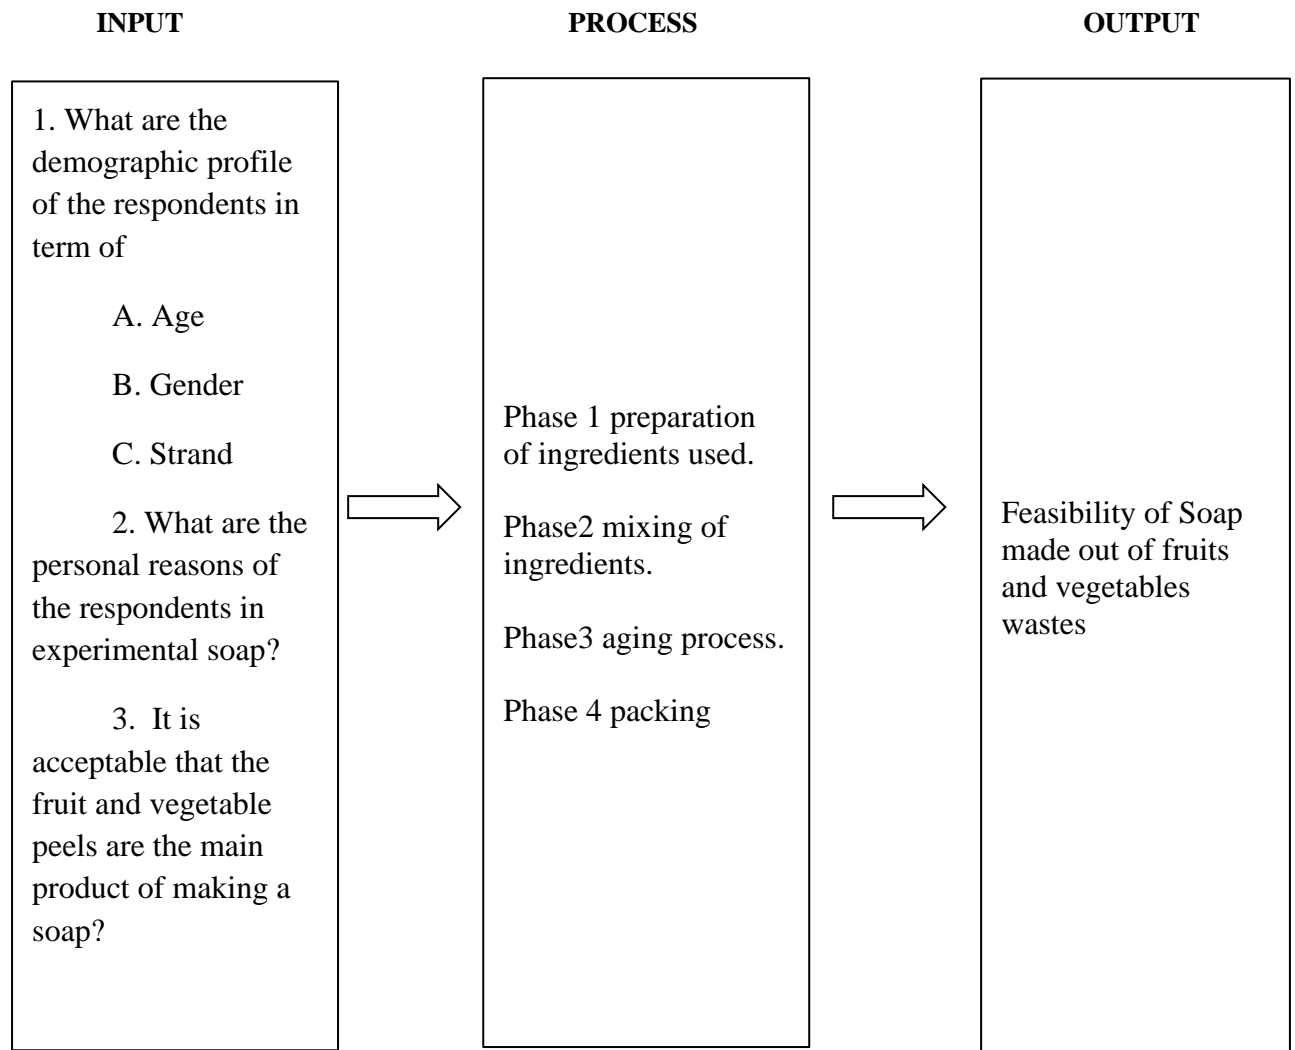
INPUT

PROCESS

OUTPUT

1. What are the demographic profile of the respondents in term of

A. Age

B. Gender

C. Strand

2. What are the personal reasons of the respondents in experimental soap?

3. It is acceptable that the fruit and vegetable peels are the main product of making a soap?

Phase 1 preparation of ingredients used.

Phase2 mixing of ingredients.

Phase3 aging process.

Phase 4 packing

Feasibility of Soap made out of fruits and vegetables wastes